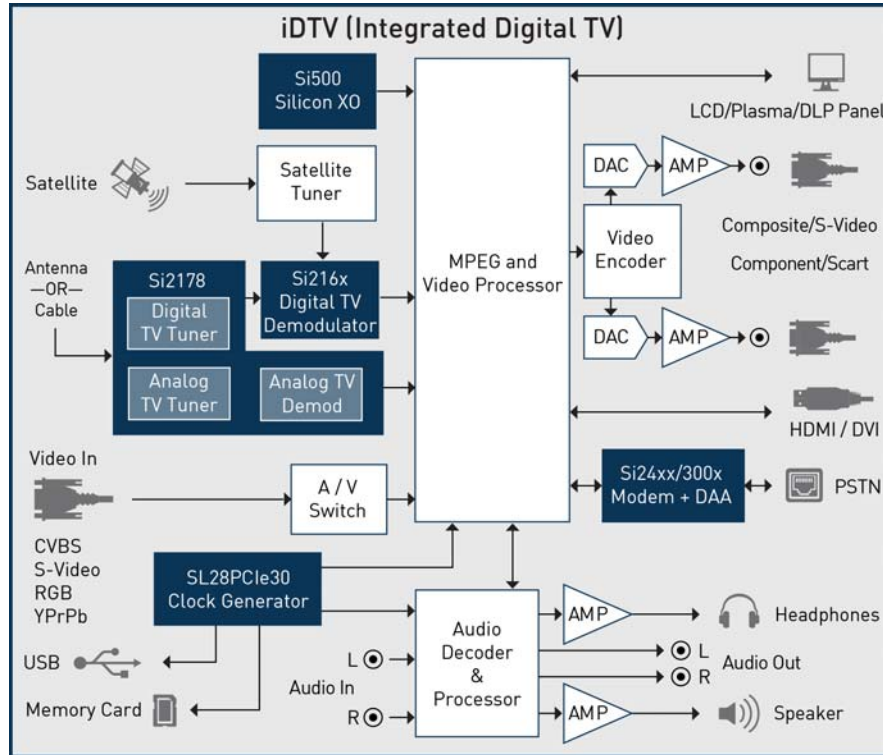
iDTV (Integrated Digital TV)

Si500
Silicon XO

LCD/Plasma/DLP Panel

Satellite

Satellite
Tuner

DAC

AMP

Composite/S-Video

Component/Scart

Video
Encoder

Antenna
—OR—
Cable

Si2178

Digital
TV Tuner

Si216x
Digital TV
Demodulator

MPEG and
Video Processor

DAC

AMP

Analog
TV Tuner

Analog TV
Demod

HDMI / DVI

Video In

A / V
Switch

Si24xx/300x
Modem + DAA

PSTN

CVBS
S-Video
RGB
YPrPb

SL28PCIe30
Clock Generator

AMP

Headphones

USB

Audio
Decoder
&
Processor

L

L

R

Audio Out

Audio In

Memory Card

R

AMP

Speaker